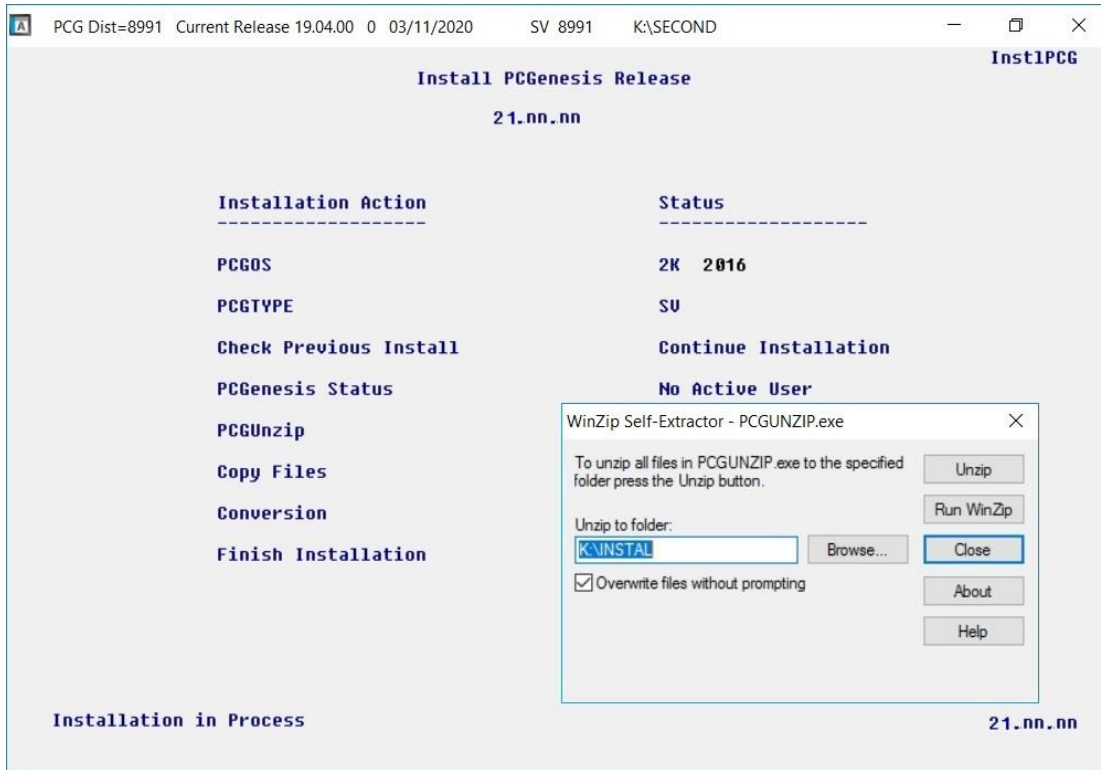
PCG Dist=8991 Current Release 19.04.00 0 03/11/2020 SV 8991 K:\SECOND

Inst1PCG

Install PCGenesis Release

21.nn.nn

| Installation Action | Status |
|---|---|
| PCGOS | 2K 2016 |
| PCGTYPE | SV |
| Check Previous Install | Continue Installation |
| PCGenesis Status | No Active User |
| PCGUnzip | |
| Copy Files | |
| Conversion | |
| Finish Installation | |

WinZip Self-Extractor - PCGUNZIP.exe

To unzip all files in PCGUNZIP.exe to the specified folder press the Unzip button.

Unzip to folder:

K:\INSTAL

Browse...

Overwrite files without prompting

Unzip

Run WinZip

Close

About

Help

Installation in Process

21.nn.nn